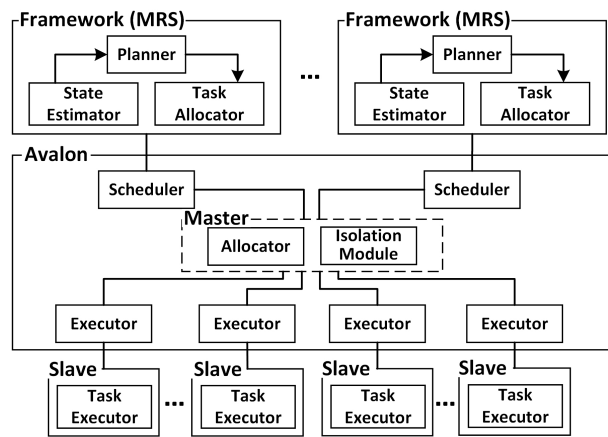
Framework (MRS)
Planner
State Estimator
Task Allocator

...

Framework (MRS)
Planner
State Estimator
Task Allocator

Avalon
Scheduler
Scheduler
Master
Allocator
Isolation Module
Executor
Executor
Executor
Executor

Slave
Task Executor
...
Slave
Task Executor
Slave
Task Executor
...
Slave
Task Executor